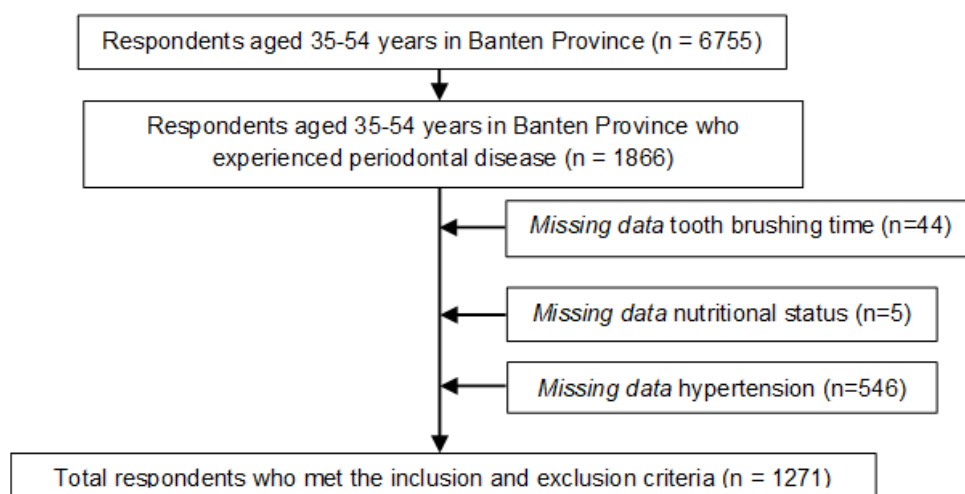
Respondents aged 35-54 years in Banten Province (n = 6755)

Respondents aged 35-54 years in Banten Province who experienced periodontal disease (n = 1866)

*Missing data* tooth brushing time (n=44)

*Missing data* nutritional status (n=5)

*Missing data* hypertension (n=546)

Total respondents who met the inclusion and exclusion criteria (n = 1271)